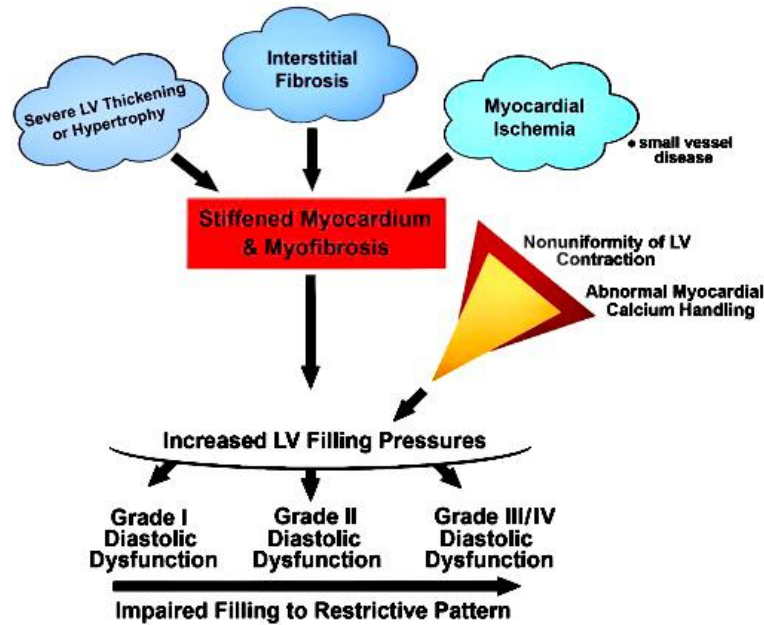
Interstitial Fibrosis

Severe LV Thickening or Hypertrophy

Myocardial Ischemia

• small vessel disease

Stiffened Myocardium & Myofibrosis

Nonuniformity of LV Contraction

Abnormal Myocardial Calcium Handling

Increased LV Filling Pressures

Grade I Diastolic Dysfunction

Grade II Diastolic Dysfunction

Grade III/IV Diastolic Dysfunction

Impaired Filling to Restrictive Pattern